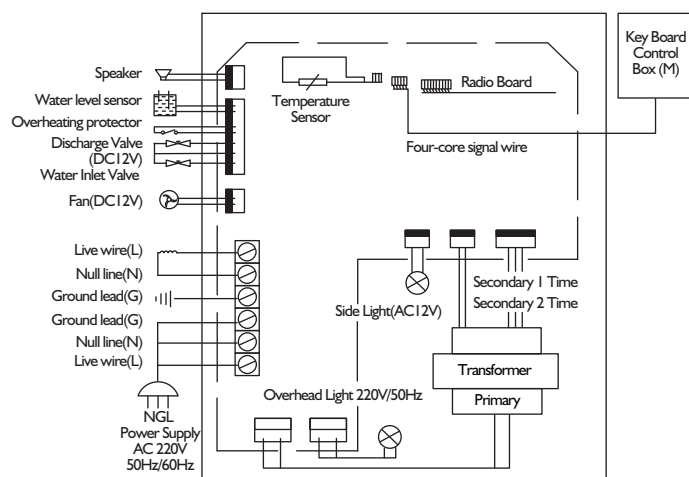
Key Board Control Box (M)

Speaker
Water level sensor
Overheating protector
Discharge Valve (DC12V)
Water Inlet Valve
Fan(DC12V)

Temperature Sensor
Radio Board
Four-core signal wire

Live wire(L)
Null line(N)
Ground lead(G)
Ground lead(G)
Null line(N)
Live wire(L)

NGL
Power Supply
AC 220V
50Hz/60Hz

Side Light(AC12V)
Secondary 1 Time
Secondary 2 Time
Transformer
Primary
Overhead Light 220V/50Hz